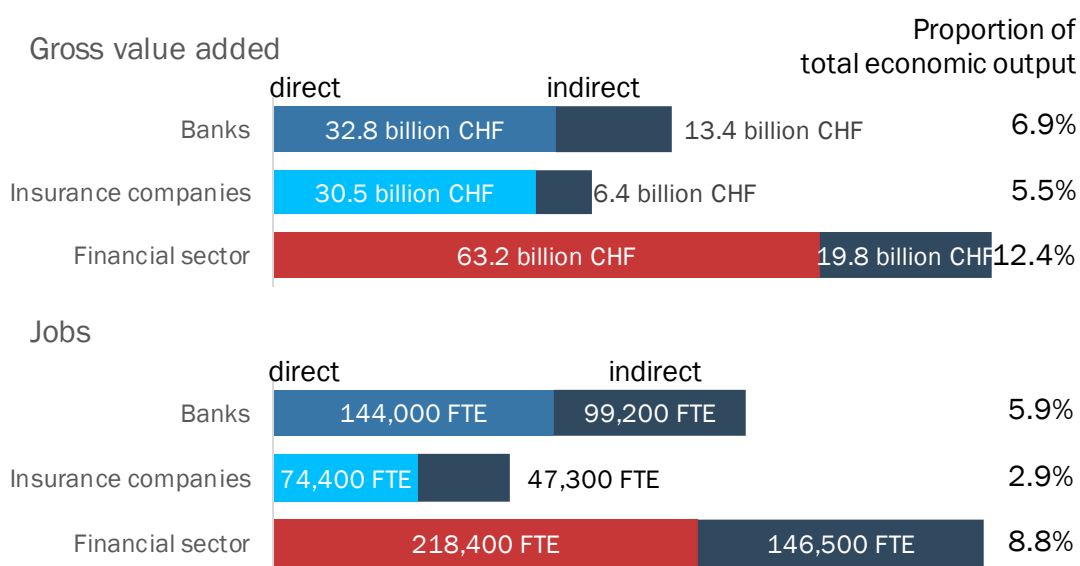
Gross value added

Proportion of total economic output

direct

indirect

Banks 32.8 billion CHF 13.4 billion CHF 6.9%

Insurance companies 30.5 billion CHF 6.4 billion CHF 5.5%

Financial sector 63.2 billion CHF 19.8 billion CHF 12.4%

Jobs

direct

indirect

Banks 144,000 FTE 99,200 FTE 5.9%

Insurance companies 74,400 FTE 47,300 FTE 2.9%

Financial sector 218,400 FTE 146,500 FTE 8.8%